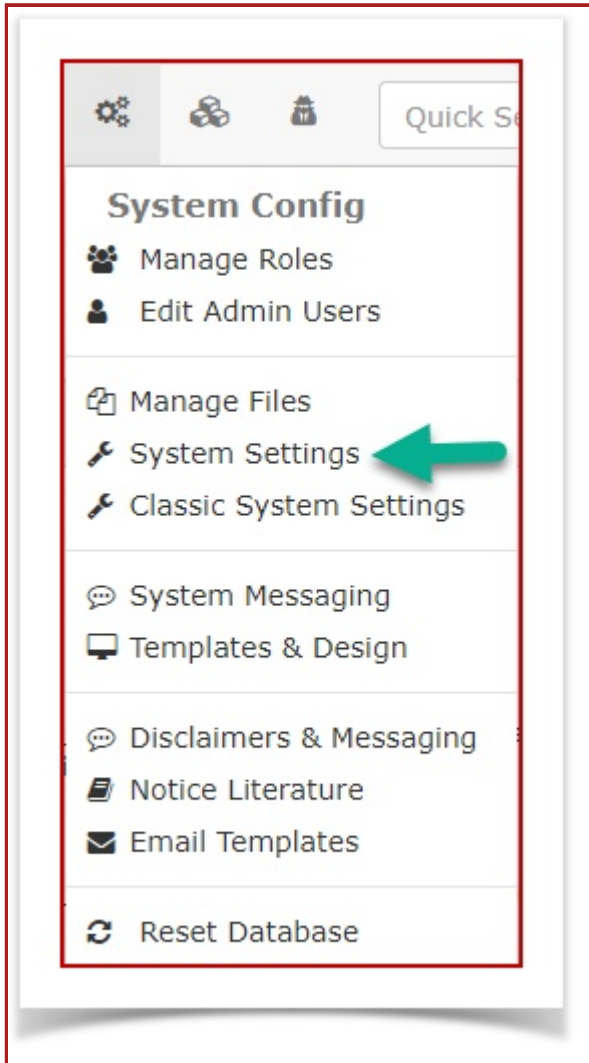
Quick Se

System Config
Manage Roles
Edit Admin Users

Manage Files
System Settings
Classic System Settings

System Messaging
Templates & Design

Disclaimers & Messaging
Notice Literature
Email Templates

Reset Database